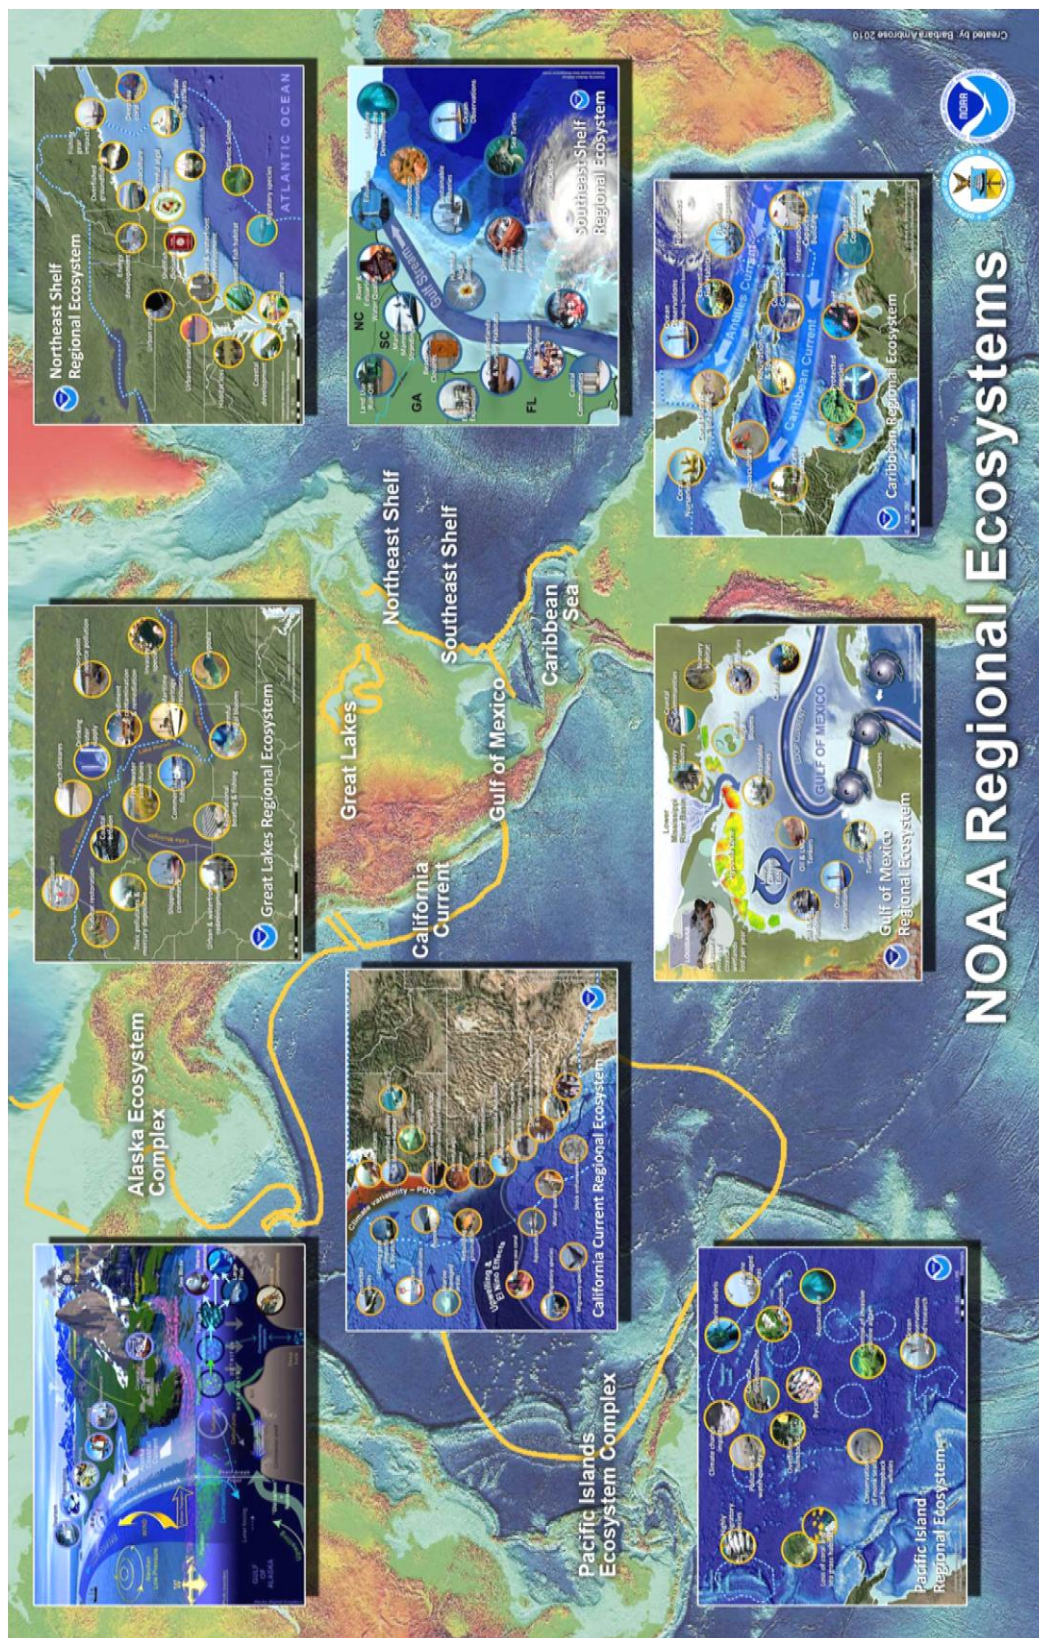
NOAA Regional Ecosystems

Created by: Barbara Ambrose 2010

Northeast Shelf Regional Ecosystem

ATLANTIC OCEAN

Southeast Shelf Regional Ecosystem

Gulf Stream

NC

SC

GA

FL

Caribbean Regional Ecosystem

Antilles Current

Caribbean Current

Great Lakes Regional Ecosystem

Gulf of Mexico Regional Ecosystem

GULF OF MEXICO

Lower Mississippi River

California Current Regional Ecosystem

Climate Variability – PDO

Upwelling & El Niño Effects

Pacific Island Regional Ecosystem

GULF OF ALASKA

Alaska Ecosystem Complex

Pacific Islands Ecosystem Complex

California Current

Great Lakes

Gulf of Mexico

Northeast Shelf

Southeast Shelf

Caribbean Sea